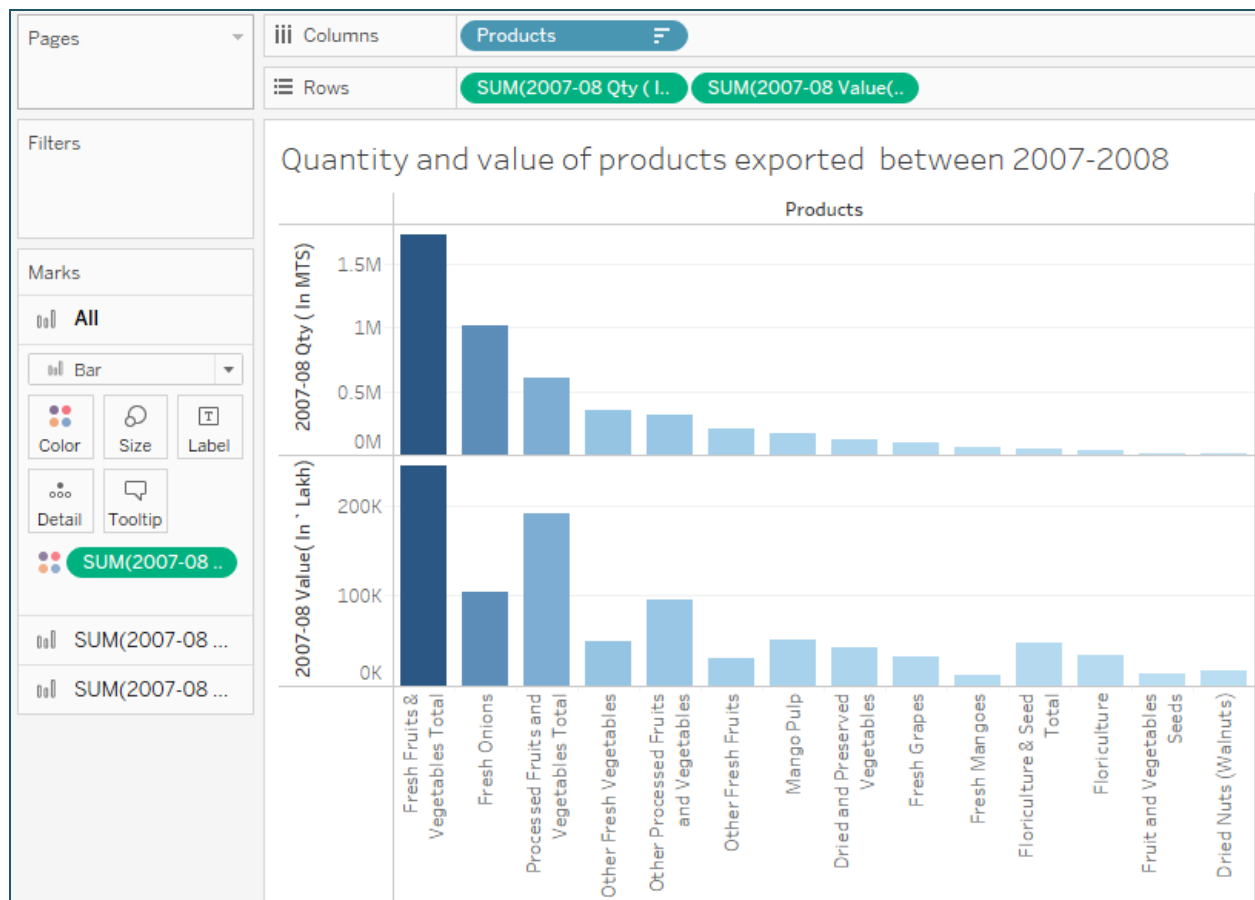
Pages

iii Columns
Products

Rows
SUM(2007-08 Qty ( I..
SUM(2007-08 Value(..

Filters

Marks

All

Bar

Color
Size
Label
Detail
Tooltip

SUM(2007-08 ..

SUM(2007-08 ...
SUM(2007-08 ...

Quantity and value of products exported between 2007-2008

Products

2007-08 Qty ( In MTS)
1.5M
1M
0.5M
0M

2007-08 Value( In ` Lakh)
200K
100K
0K

Fresh Fruits & Vegetables Total
Fresh Onions
Processed Fruits and Vegetables Total
Other Fresh Vegetables
Other Processed Fruits and Vegetables
Other Fresh Fruits
Mango Pulp
Dried and Preserved Vegetables
Fresh Grapes
Fresh Mangoes
Floriculture & Seed Total
Floriculture
Fruit and Vegetables Seeds
Dried Nuts (Walnuts)